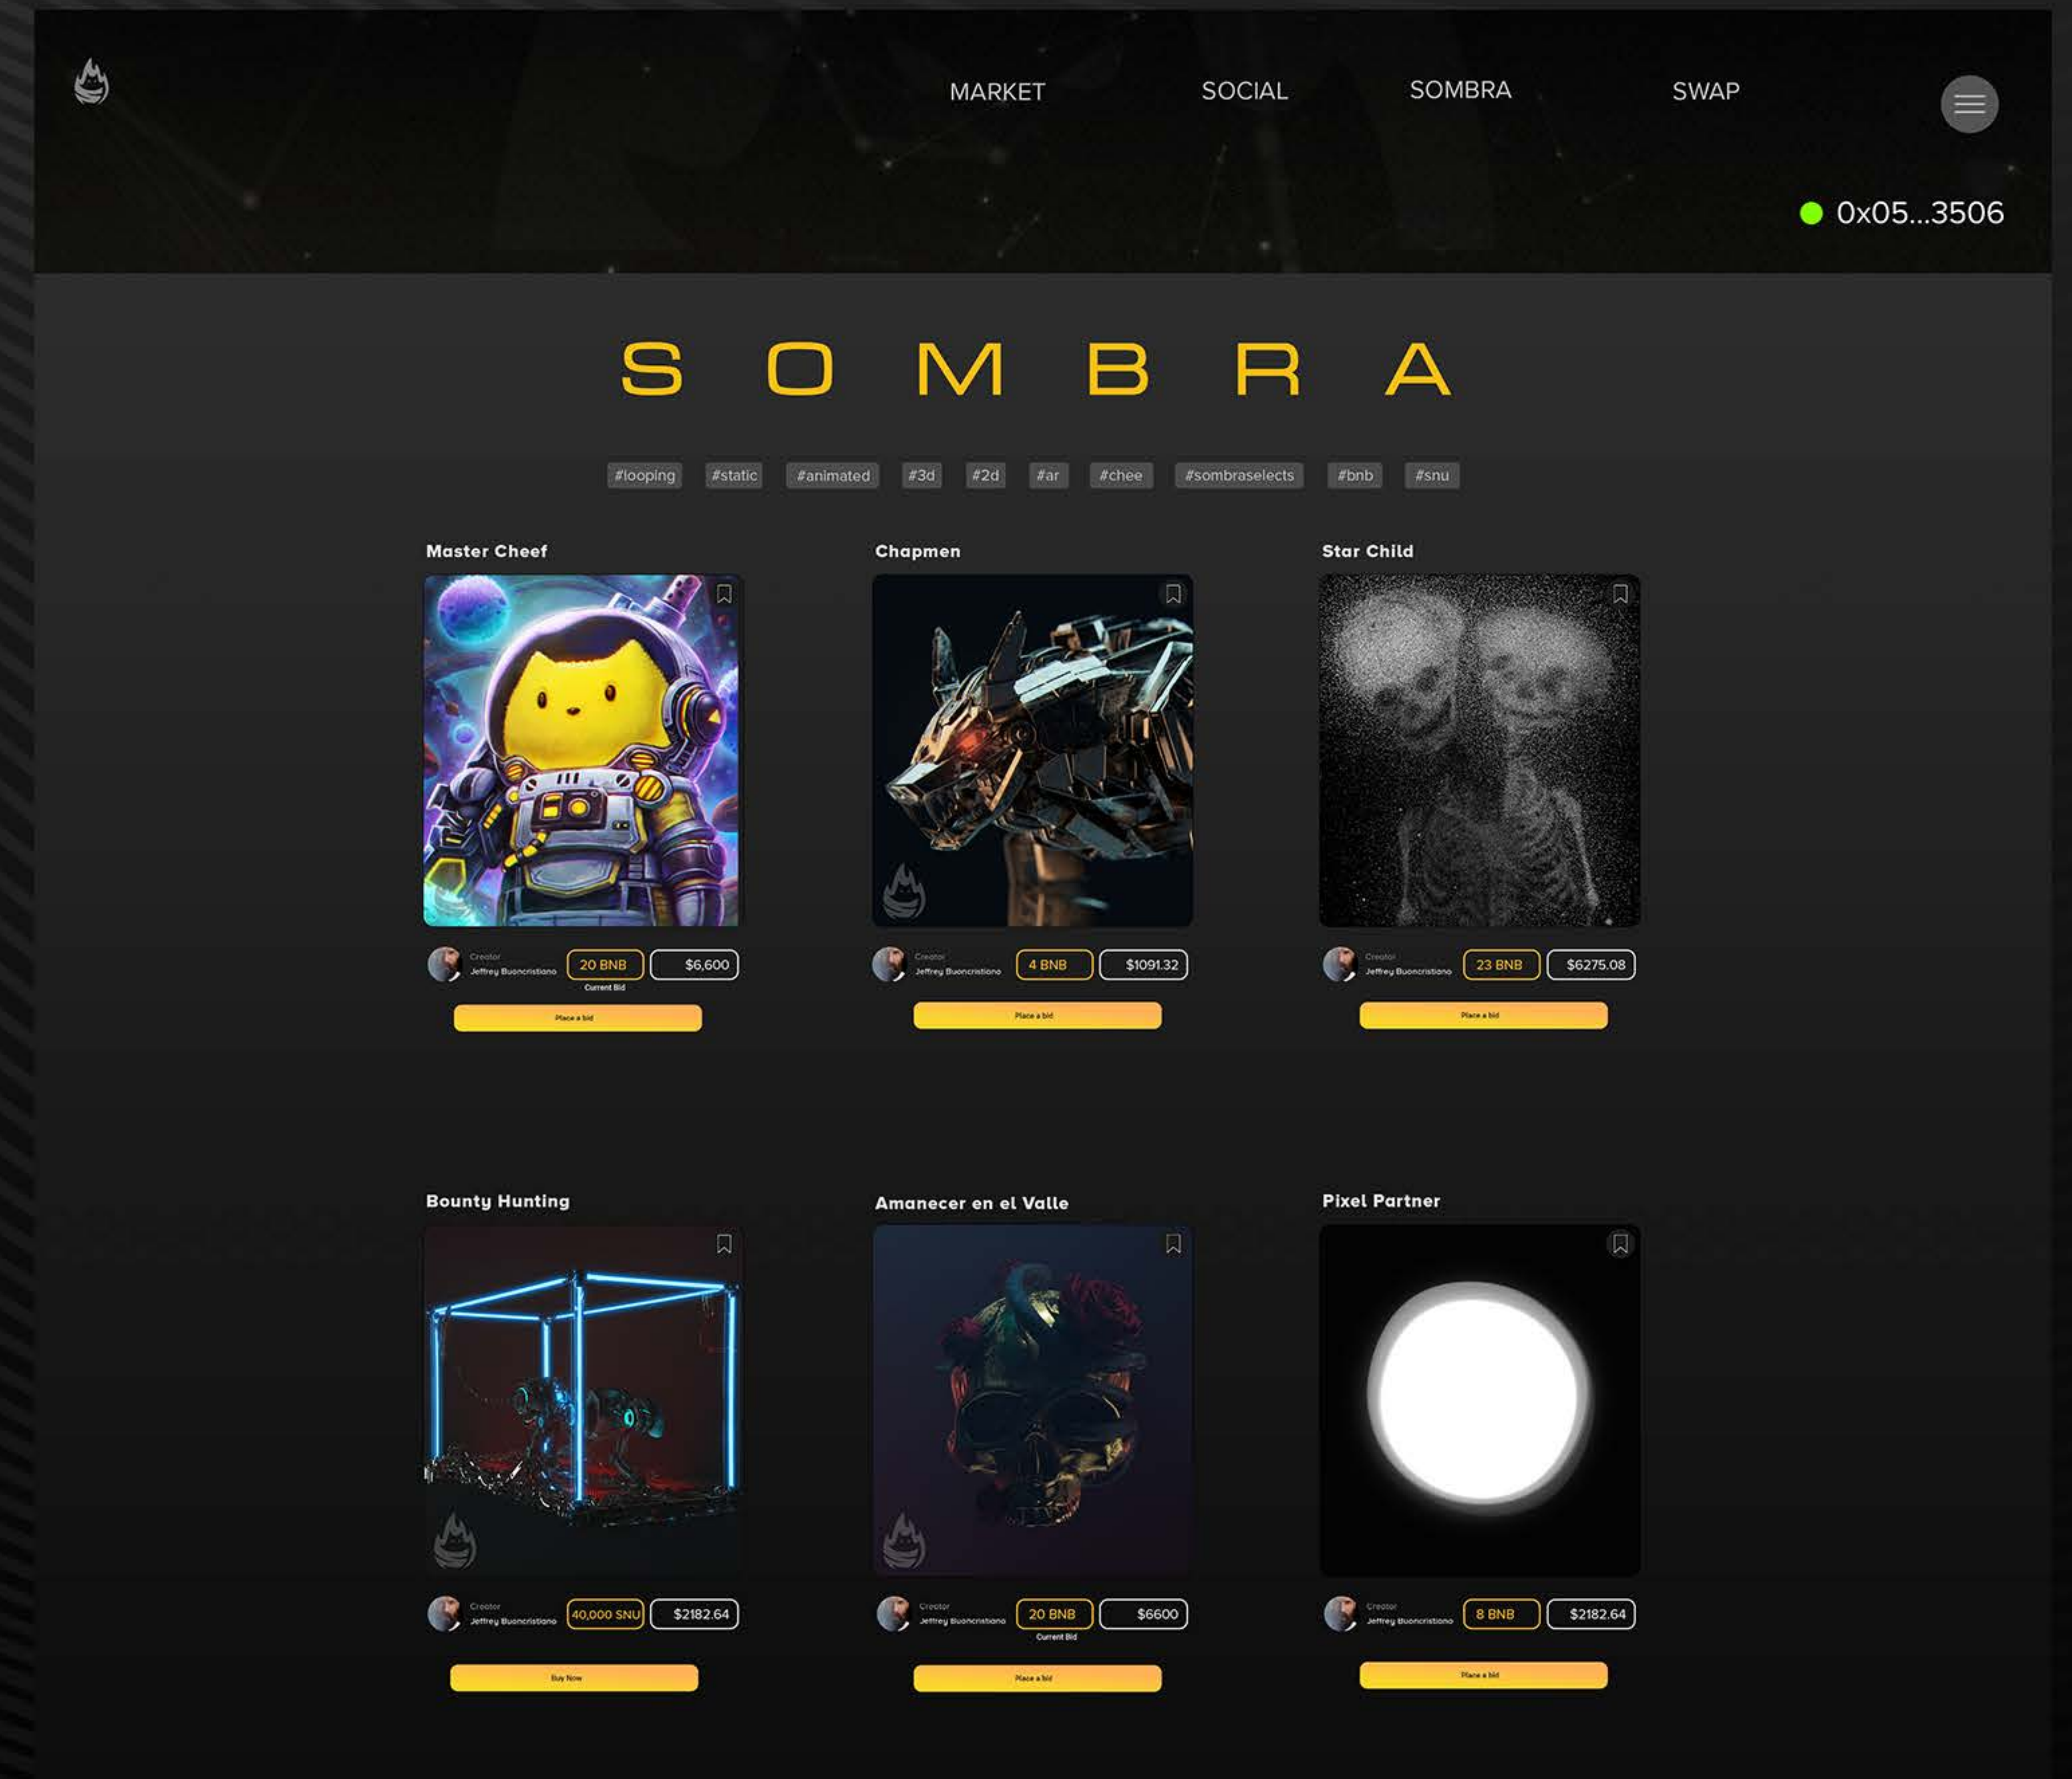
MARKET SOCIAL SOMBRA SWAP

0x05...3506

S O M B R A

#looping #static #animated #3d #2d #ar #chee #sombraselects #bnb #snu

Master Cheef

Creator
Jeffrey Buoncristiano
20 BNB
Current Bid
$6,600
Place a bid

Chapmen

Creator
Jeffrey Buoncristiano
4 BNB
$1091.32
Place a bid

Star Child

Creator
Jeffrey Buoncristiano
23 BNB
$6275.08
Place a bid

Bounty Hunting

Creator
Jeffrey Buoncristiano
40,000 SNU
$2182.64
Buy Now

Amanecer en el Valle

Creator
Jeffrey Buoncristiano
20 BNB
Current Bid
$6600
Place a bid

Pixel Partner

Creator
Jeffrey Buoncristiano
8 BNB
$2182.64
Place a bid